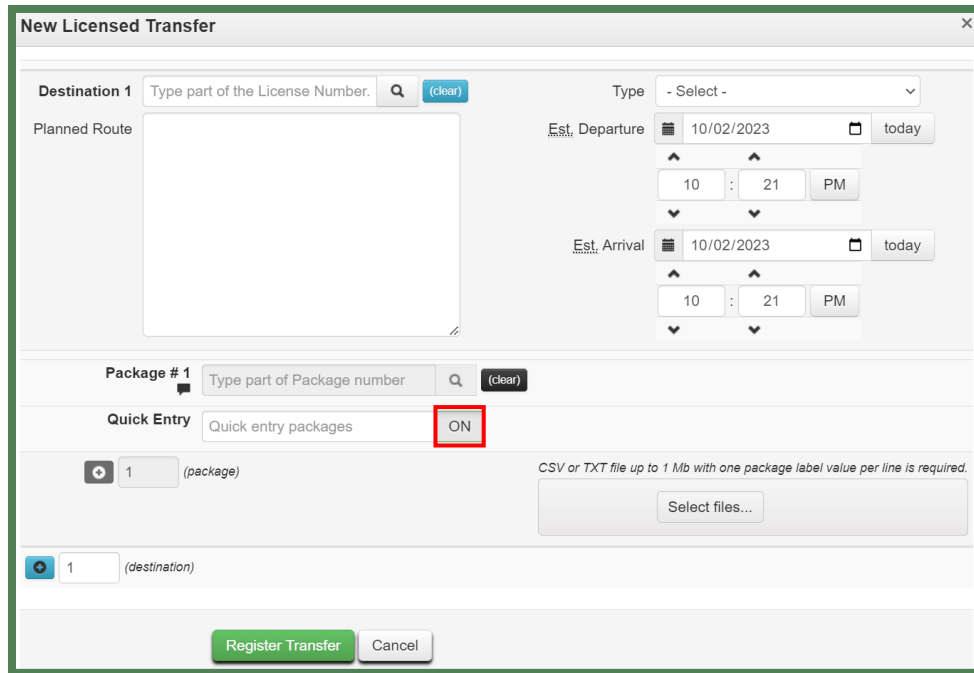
New Licensed Transfer

×

Destination 1 Type part of the License Number. (clear)

Planned Route

Type - Select -

Est. Departure 10/02/2023 today

10 : 21 PM

Est. Arrival 10/02/2023 today

10 : 21 PM

Package # 1 Type part of Package number (clear)

Quick Entry Quick entry packages ON

1 (package)

CSV or TXT file up to 1 Mb with one package label value per line is required.

Select files...

1 (destination)

Register Transfer Cancel